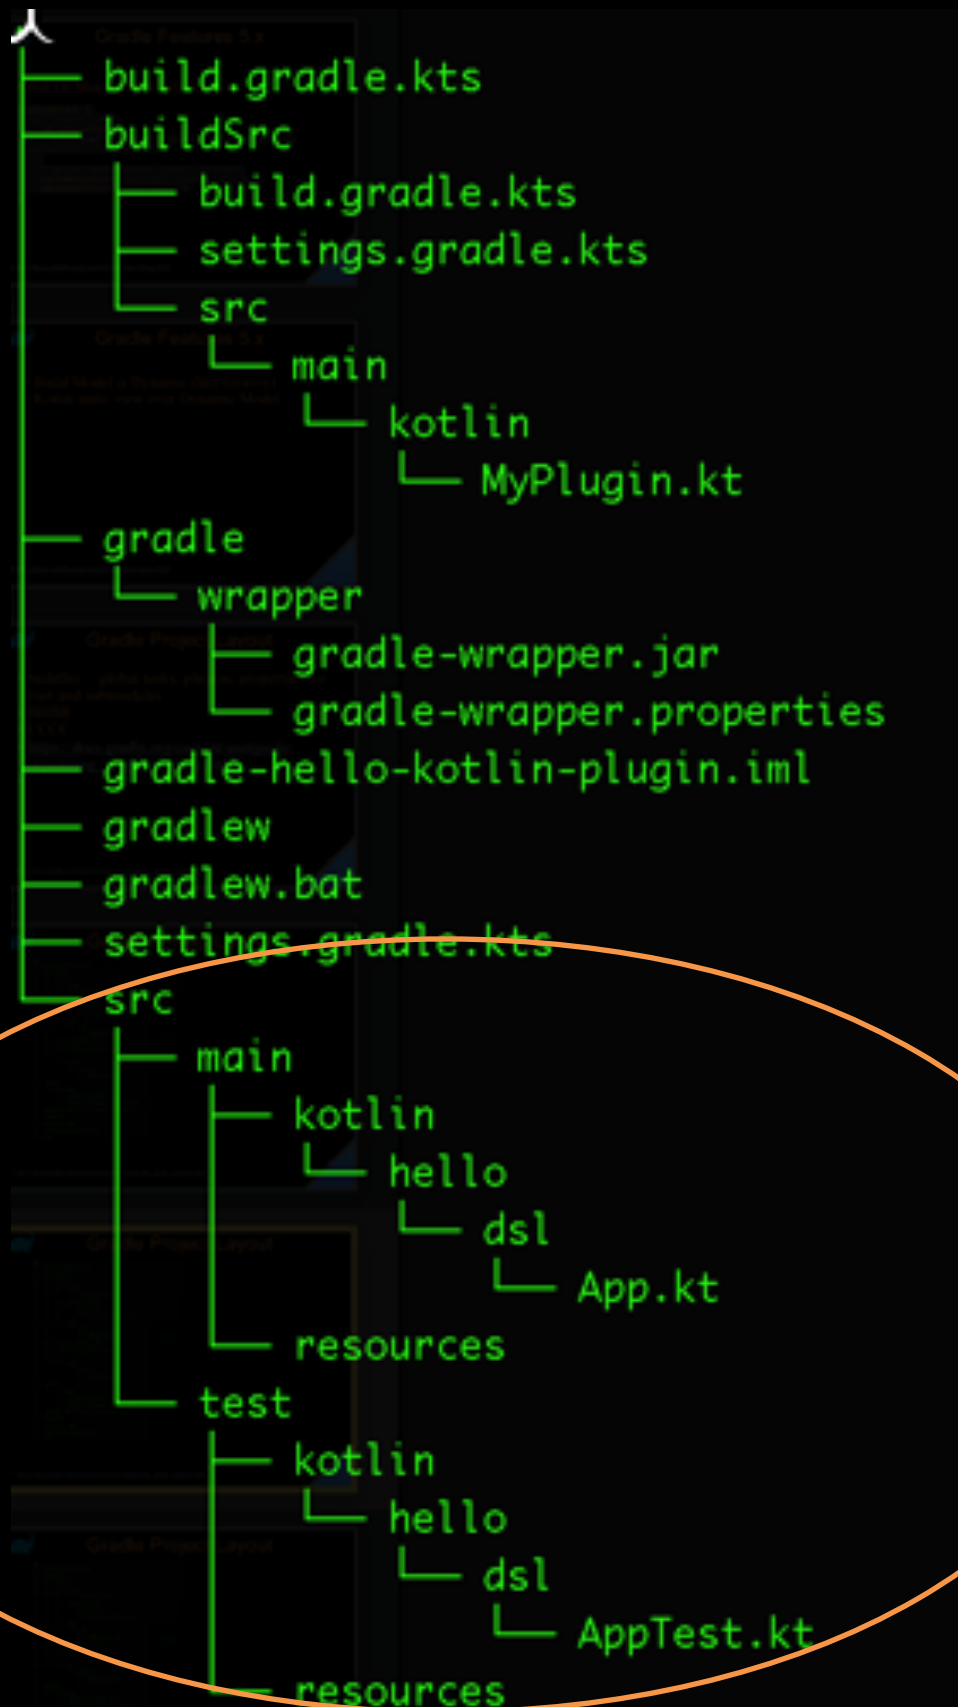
build.gradle.kts
buildSrc
build.gradle.kts
settings.gradle.kts
src
main
kotlin
MyPlugin.kt
gradle
wrapper
gradle-wrapper.jar
gradle-wrapper.properties
gradle-hello-kotlin-plugin.iml
gradlew
gradlew.bat
settings.gradle.kts
src
main
kotlin
hello
dsl
App.kt
resources
test
kotlin
hello
dsl
AppTest.kt
resources